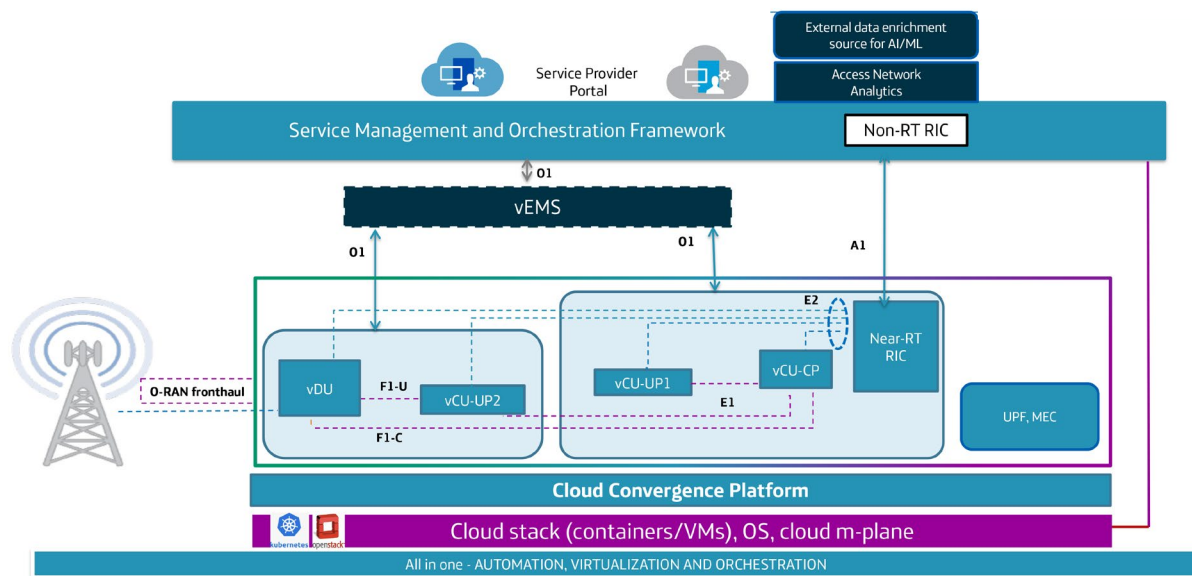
External data enrichment source for AI/ML

Access Network Analytics

Service Provider Portal

Service Management and Orchestration Framework

Non-RT RIC

O1

vEMS

O1

O1

A1

E2

Near-RT RIC

O-RAN fronthaul

vDU

F1-U

vCU-UP2

vCU-UP1

vCU-CP

E1

F1-C

UPF, MEC

Cloud Convergence Platform

kubernetes

openstack

Cloud stack (containers/VMs), OS, cloud m-plane

All in one - AUTOMATION, VIRTUALIZATION AND ORCHESTRATION